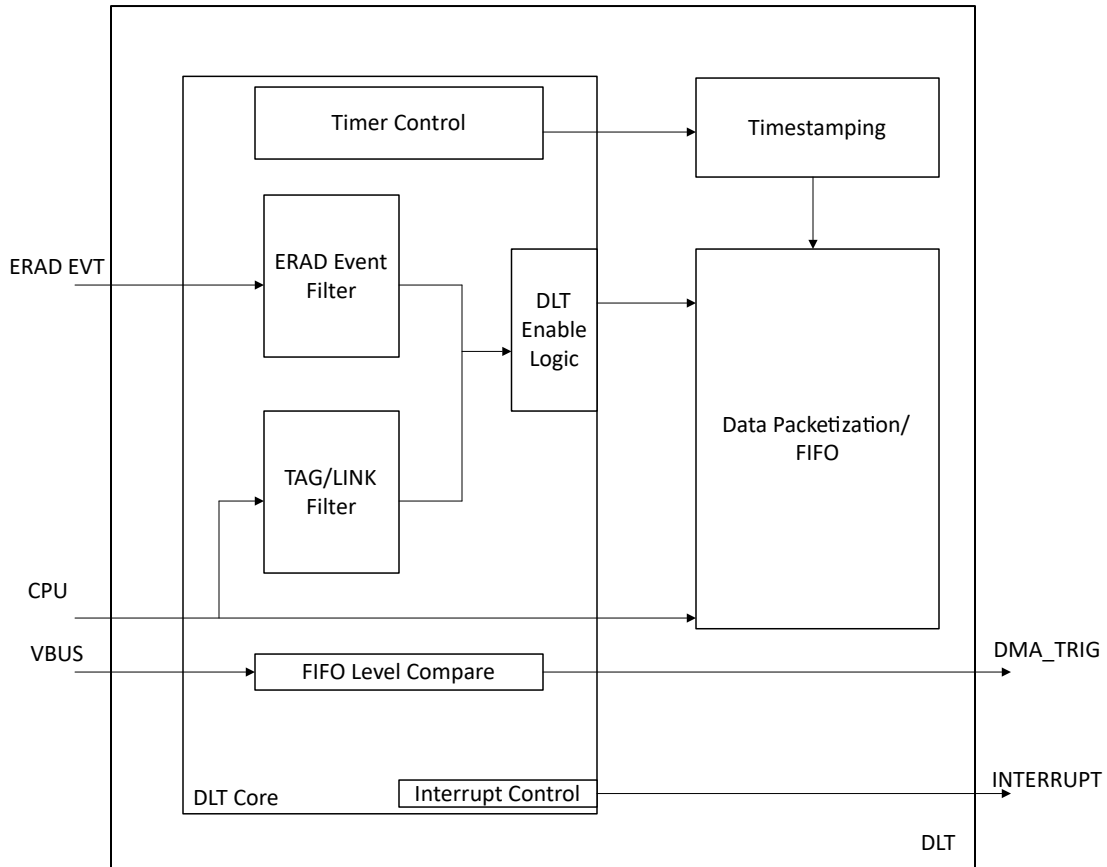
Timer Control

Timestamping

ERAD EVT

ERAD Event Filter

DLT Enable Logic

Data Packetization/ FIFO

TAG/LINK Filter

CPU

VBUS

FIFO Level Compare

DMA_TRIG

INTERRUPT

DLT Core

Interrupt Control

DLT